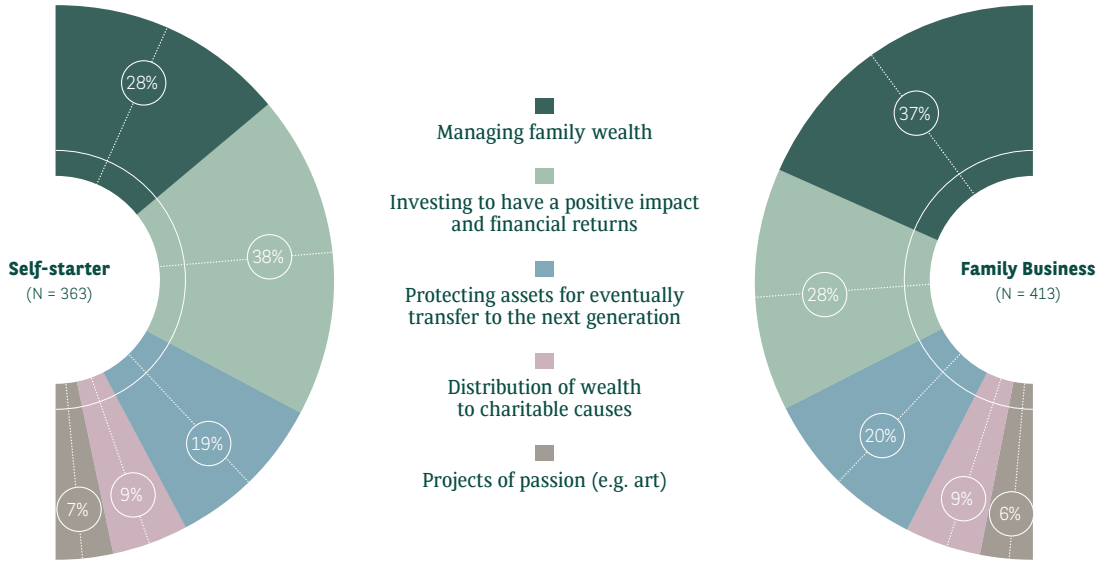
28%

38%

19%

9%

7%

Self-starter
(N = 363)

Managing family wealth

Investing to have a positive impact and financial returns

Protecting assets for eventually transfer to the next generation

Distribution of wealth to charitable causes

Projects of passion (e.g. art)

37%

28%

20%

9%

6%

Family Business
(N = 413)